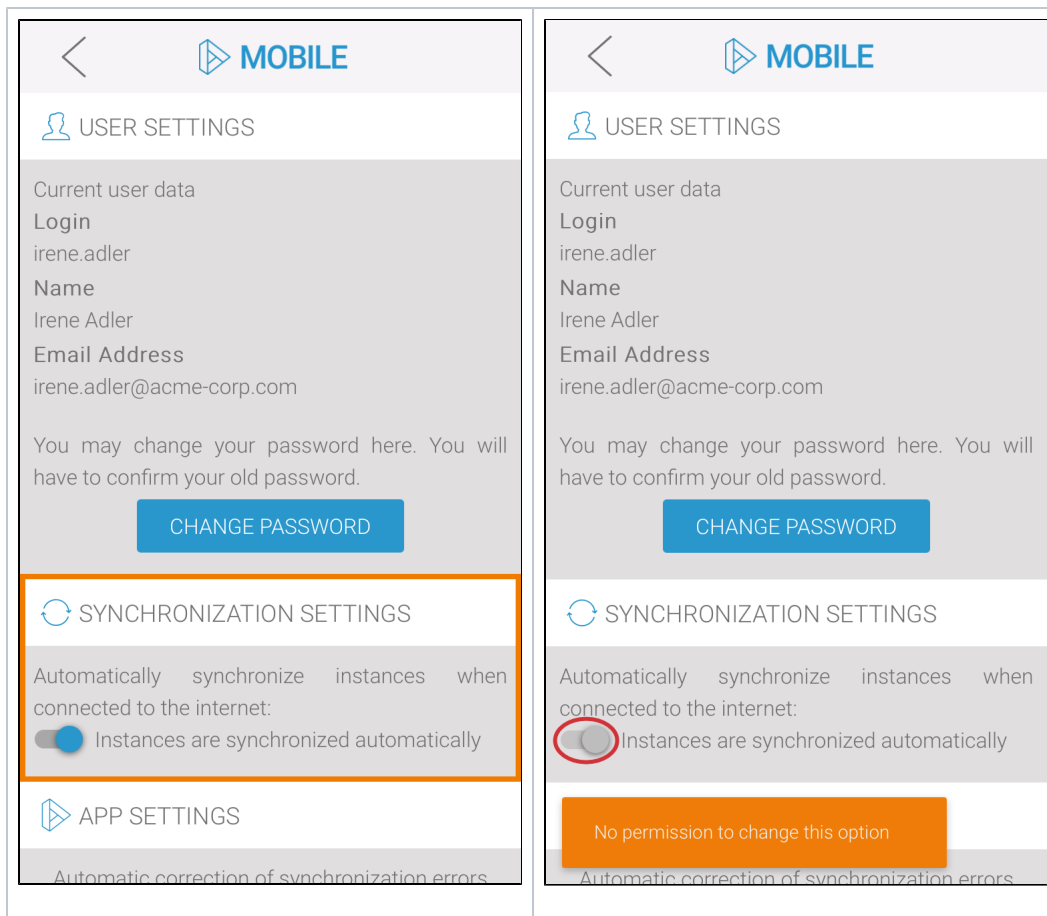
MOBILE

USER SETTINGS

Current user data

Login

irene.adler

Name

Irene Adler

Email Address

irene.adler@acme-corp.com

You may change your password here. You will have to confirm your old password.

CHANGE PASSWORD

SYNCHRONIZATION SETTINGS

Automatically synchronize instances when connected to the internet:

Instances are synchronized automatically

APP SETTINGS

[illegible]

MOBILE

USER SETTINGS

Current user data

Login

irene.adler

Name

Irene Adler

Email Address

irene.adler@acme-corp.com

You may change your password here. You will have to confirm your old password.

CHANGE PASSWORD

SYNCHRONIZATION SETTINGS

Automatically synchronize instances when connected to the internet:

Instances are synchronized automatically

No permission to change this option

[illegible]